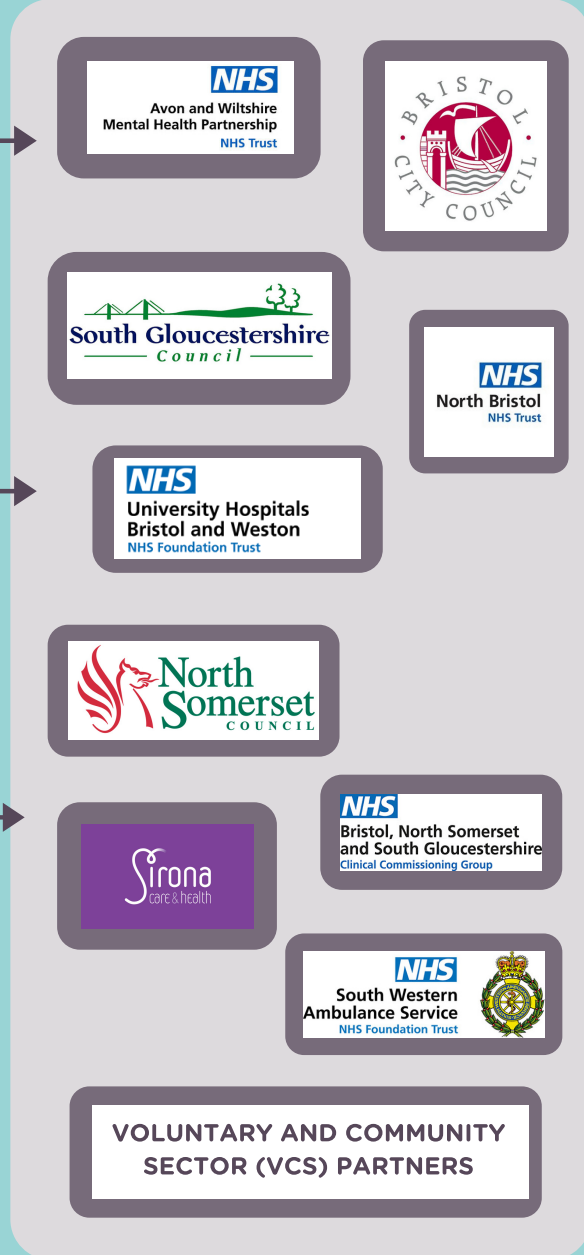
NHS
Avon and Wiltshire
Mental Health Partnership
NHS Trust

BRISTOL
CITY COUNCIL

South Gloucestershire
Council

NHS
North Bristol
NHS Trust

NHS
University Hospitals
Bristol and Weston
NHS Foundation Trust

North Somerset
COUNCIL

Sirona
care & health

NHS
Bristol, North Somerset
and South Gloucestershire
Clinical Commissioning Group

NHS
South Western
Ambulance Service
NHS Foundation Trust

VOLUNTARY AND COMMUNITY SECTOR (VCS) PARTNERS